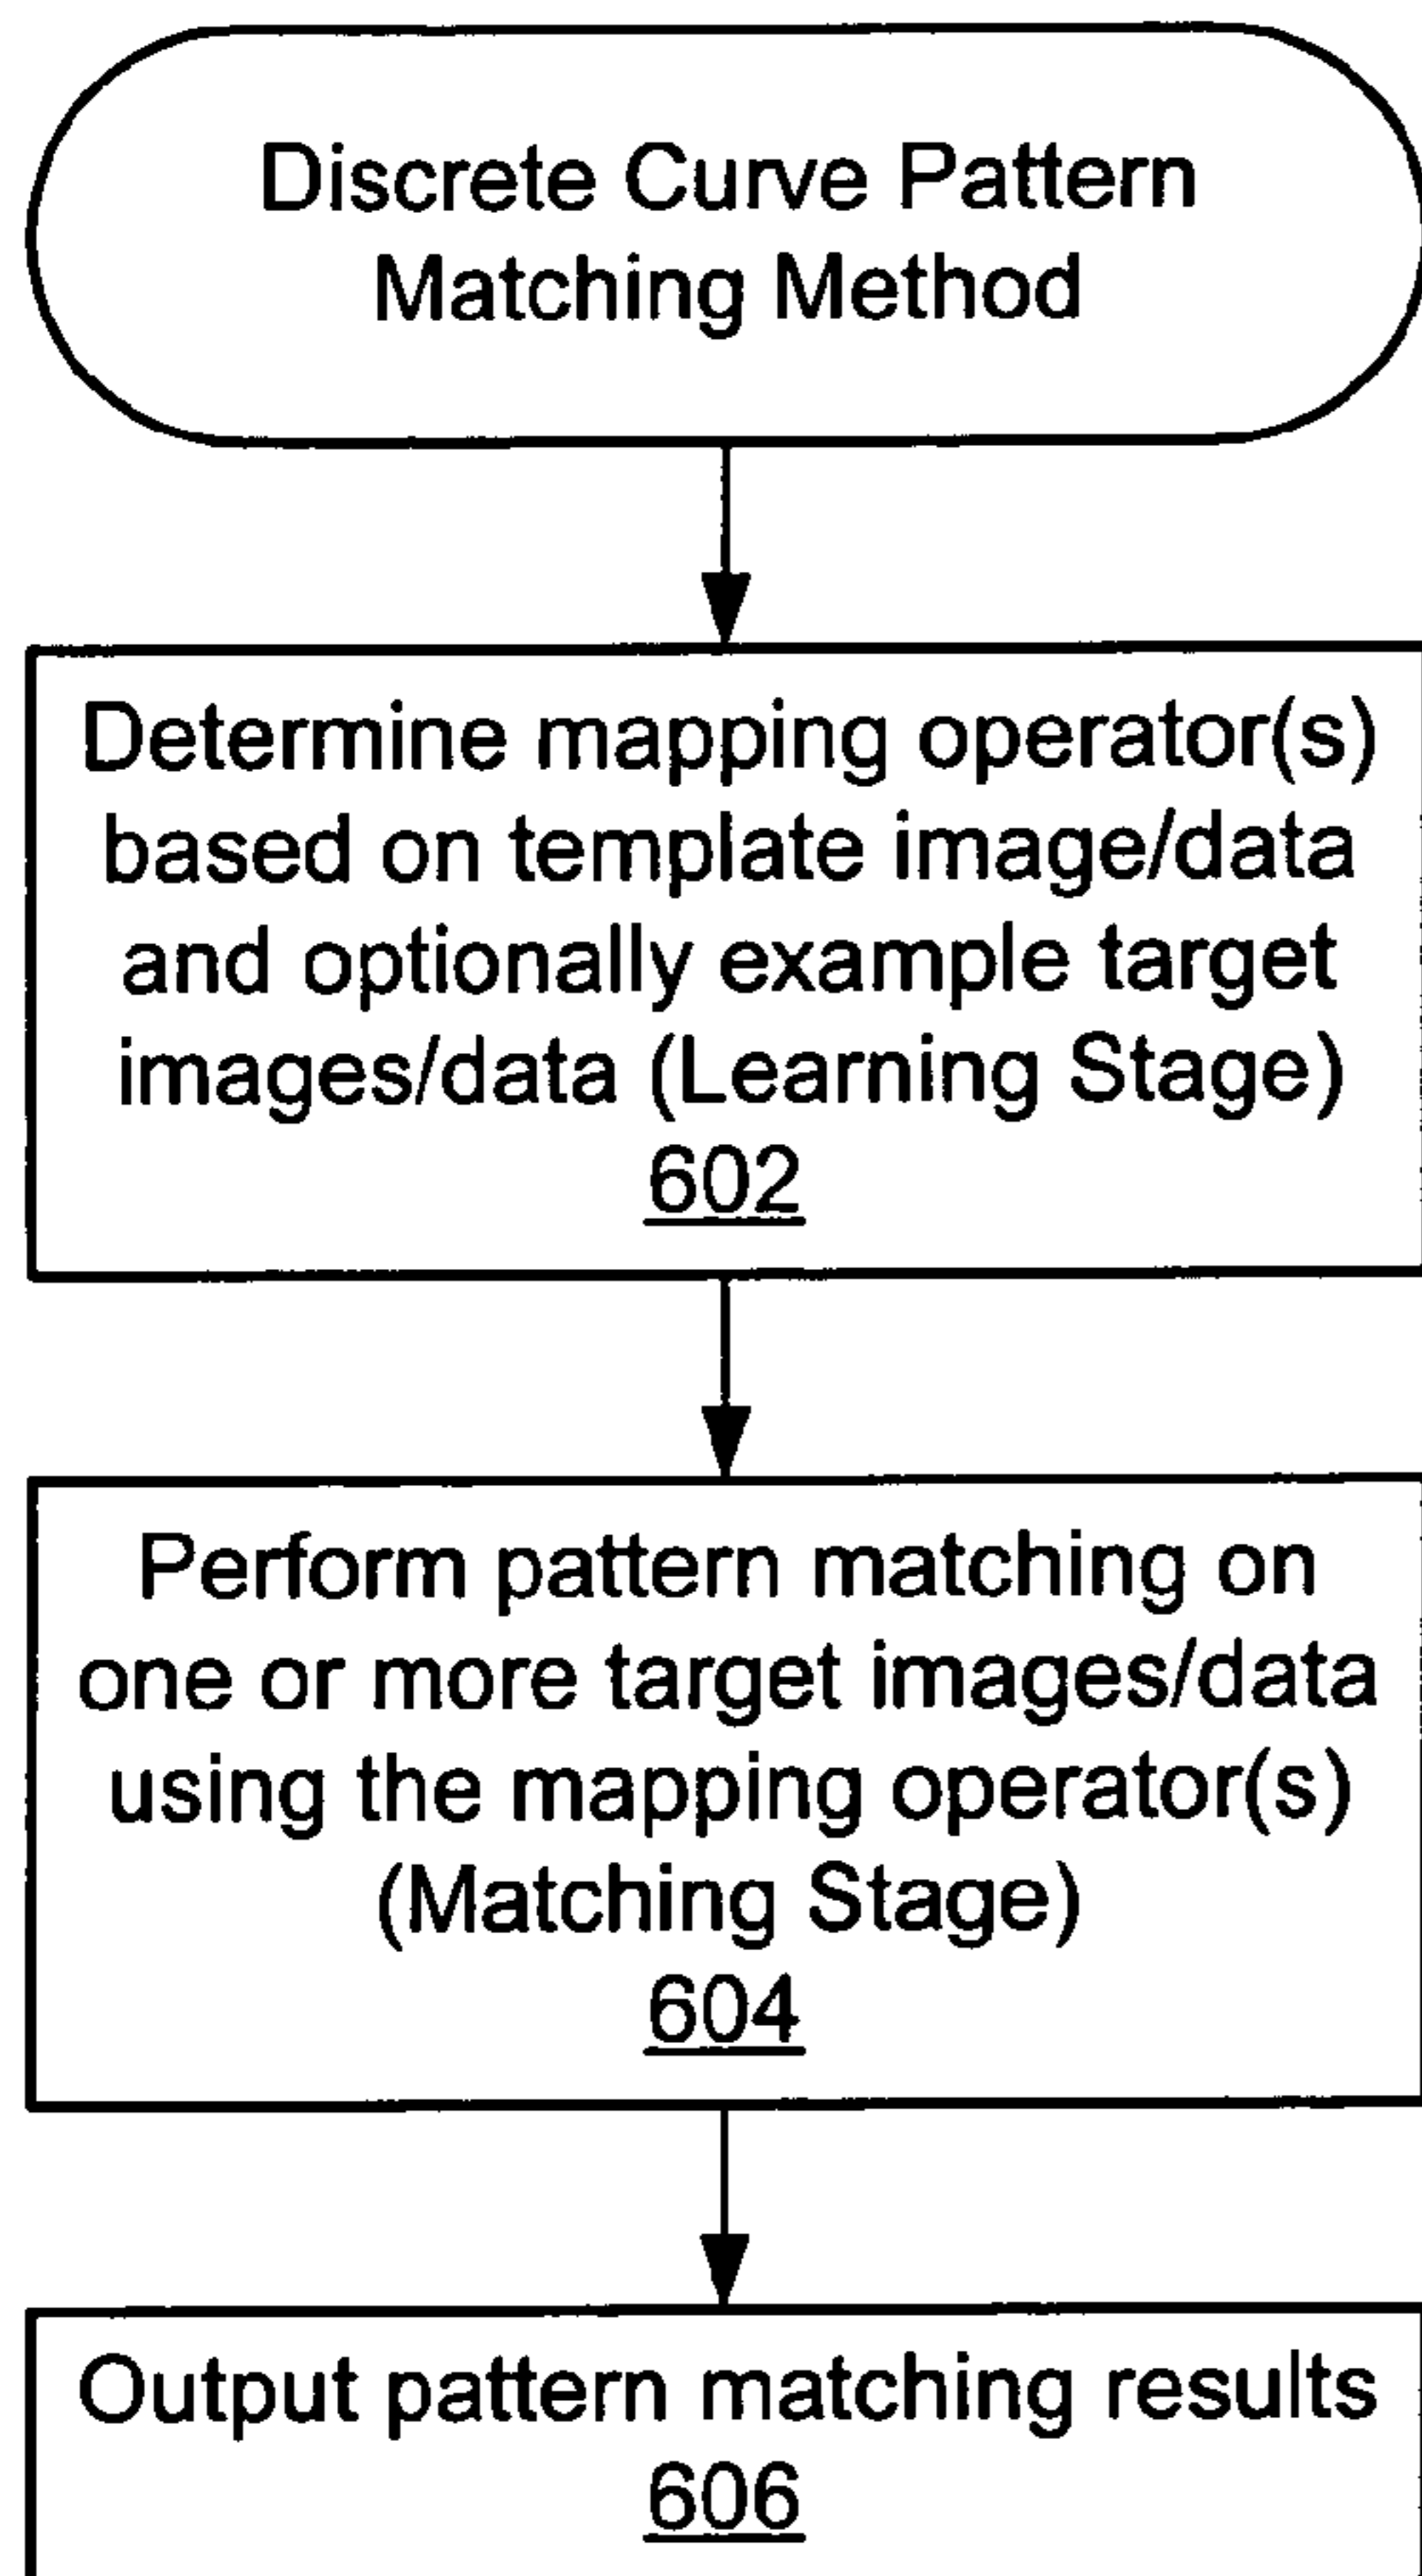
Discrete Curve Pattern Matching Method

Determine mapping operator(s) based on template image/data and optionally example target images/data (Learning Stage)
602

Perform pattern matching on one or more target images/data using the mapping operator(s) (Matching Stage)
604

Output pattern matching results
606